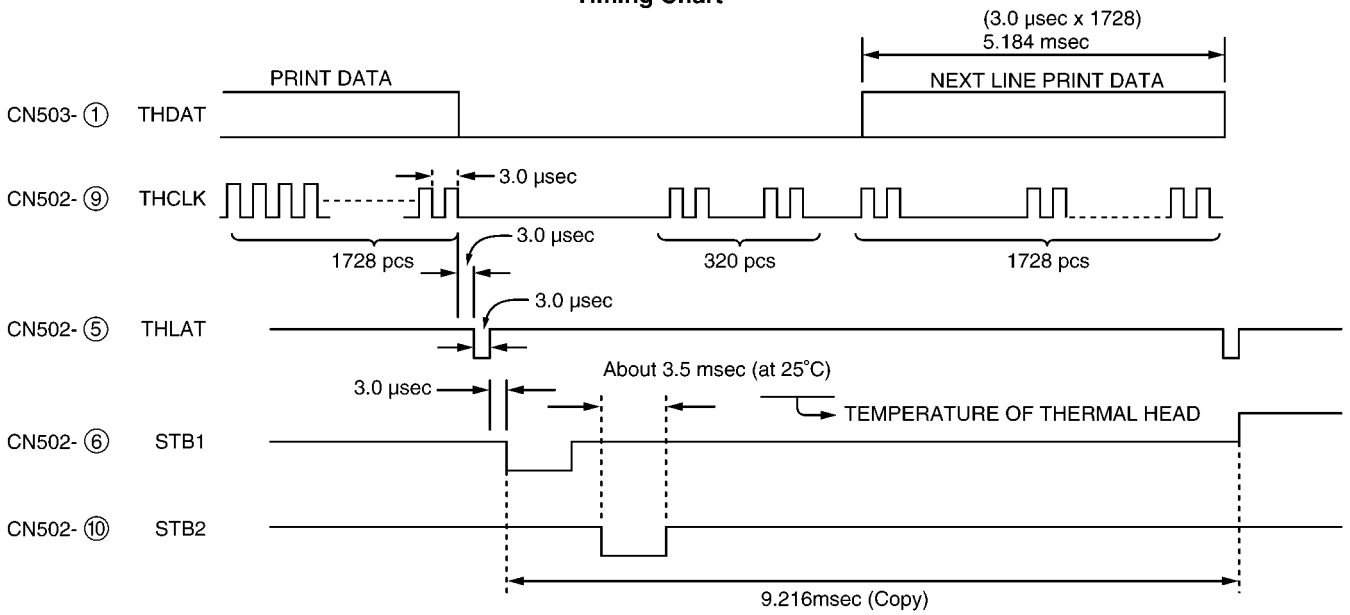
Timing Chart

(3.0 µsec x 1728)
5.184 msec

PRINT DATA

NEXT LINE PRINT DATA

CN503- ① THDAT

3.0 µsec

CN502- ⑨ THCLK

3.0 µsec

1728 pcs

320 pcs

1728 pcs

3.0 µsec

CN502- ⑤ THLAT

About 3.5 msec (at 25°C)

3.0 µsec

TEMPERATURE OF THERMAL HEAD

CN502- ⑥ STB1

CN502- ⑩ STB2

9.216msec (Copy)